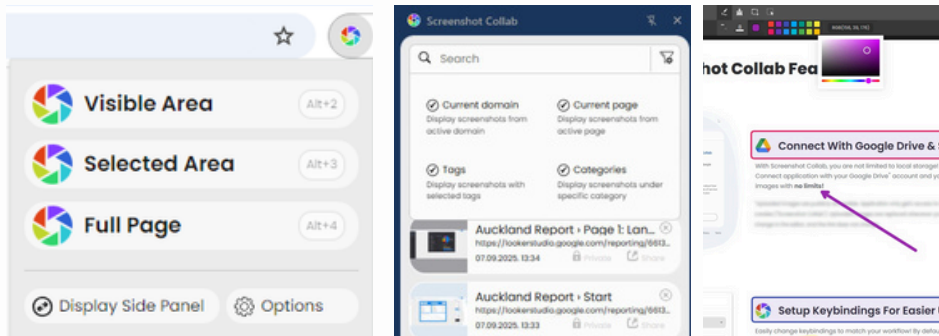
Visible Area
Alt+2
Selected Area
Alt+3
Full Page
Alt+4
Display Side Panel
Options

Screenshot Collab
Search
Current domain
Display screenshots from active domain
Current page
Display screenshots from active page
Tags
Display screenshots with selected tags
Categories
Display screenshots under specific category
Auckland Report › Page 1: Lan...
https://lookerstudio.google.com/reporting/6613...
07.09.2025. 13:34
Private
Share
Auckland Report › Start
https://lookerstudio.google.com/reporting/6613...
07.09.2025. 13:33
Private
Share

hot Collab Fea
Connect With Google Drive &
With Screenshot Collab, you are not limited to local storage! Connect application with your Google Drive™ account and you images with no limits!
Setup Keybindings For Easier
Easily change keybindings to match your workflow! By defau